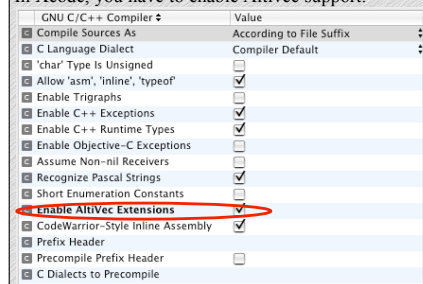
In Xcode, you have to enable AltiVec support.

| GNU C/C++ Compiler ⬍ | Value |
|---|---|
| C Compile Sources As | According to File Suffix |
| C C Language Dialect | Compiler Default |
| C 'char' Type Is Unsigned | ☐ |
| C Allow 'asm', 'inline', 'typeof' | ☑ |
| C Enable Trigraphs | ☐ |
| C Enable C++ Exceptions | ☑ |
| C Enable C++ Runtime Types | ☑ |
| C Enable Objective-C Exceptions | ☐ |
| C Assume Non-nil Receivers | ☐ |
| C Recognize Pascal Strings | ☑ |
| C Short Enumeration Constants | ☐ |
| C Enable AltiVec Extensions | ☑ |
| C CodeWarrior-Style Inline Assembly | ☑ |
| C Prefix Header | |
| C Precompile Prefix Header | ☐ |
| C C Dialects to Precompile | |